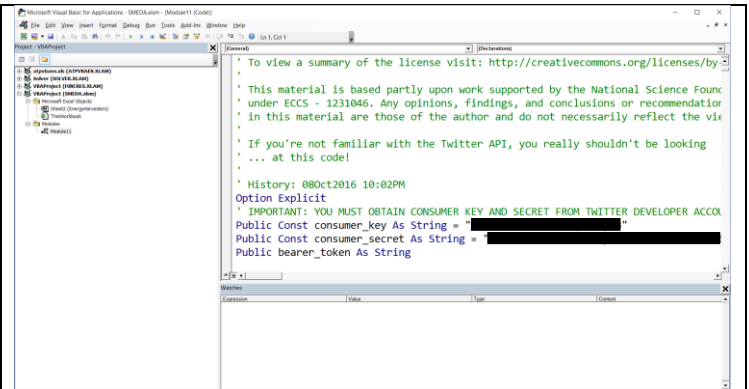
Microsoft Visual Basic for Applications - SMEDA.xlsm - [Module11 (Code)]

File Edit View Insert Format Debug Run Tools Add-Ins Window Help

Ln 1, Col 1

Project - VBAProject

atpvbaen.xls (ATPVBAEN.XLAM)
Solver (SOLVER.XLAM)
VBAProject (FUNCRES.XLAM)
VBAProject (SMEDA.xlsm)
Microsoft Excel Objects
Sheet2 (EnergyHarvesters)
ThisWorkbook
Modules
Module11

(General)

(Declarations)

' To view a summary of the license visit: http://creativecommons.org/licenses/by-

' This material is based partly upon work supported by the National Science Found
' under ECCS - 1231046. Any opinions, findings, and conclusions or recommendation
' in this material are those of the author and do not necessarily reflect the vie

' If you're not familiar with the Twitter API, you really shouldn't be looking
' ... at this code!

' History: 08Oct2016 10:02PM
Option Explicit
' IMPORTANT: YOU MUST OBTAIN CONSUMER KEY AND SECRET FROM TWITTER DEVELOPER ACCOU
Public Const consumer_key As String = "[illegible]"
Public Const consumer_secret As String = "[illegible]
Public bearer_token As String

Watches

| Expression | Value | Type | Context |
|---|---|---|---|